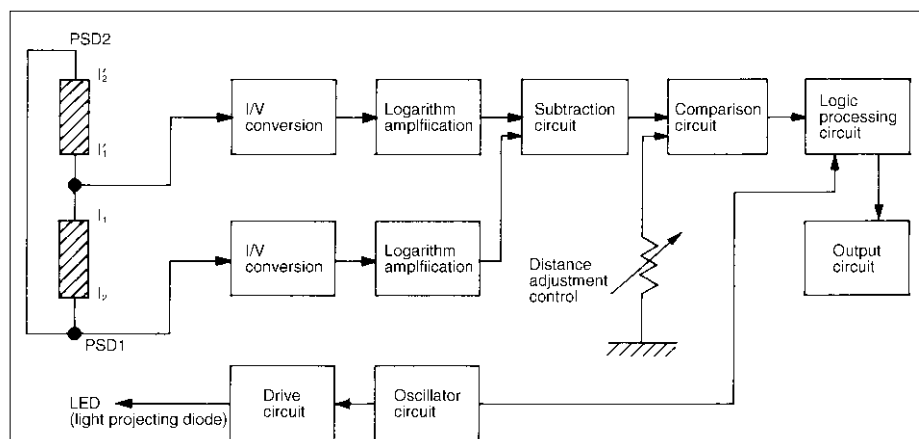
PSD2

$I_2'$

$I_1'$

$I_1$

$I_2$

PSD1

I/V conversion

Logarithm amplification

I/V conversion

Logarithm amplification

Subtraction circuit

Comparison circuit

Logic processing circuit

Output circuit

Distance adjustment control

LED (light projecting diode)

Drive circuit

Oscillator circuit